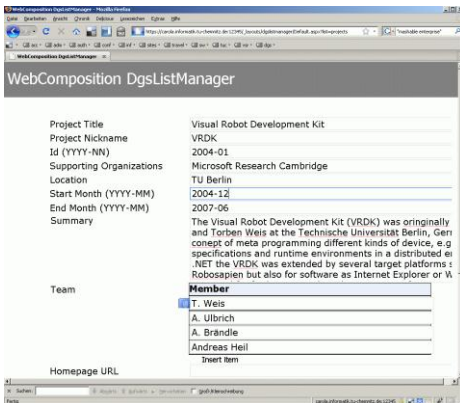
WebComposition DgsListManager - Mozilla Firefox

Datei Bearbeiten Ansicht Chronik Lesezeichen Extras Hilfe

https://vsnde.informatik.tu-chemnitz.de:12345/_layouts/dgslistmanager/Default.aspx?list=projects

"mashable enterprise"

WebComposition DgsListManager

WebComposition DgsListManager

Project Title | Visual Robot Development Kit
Project Nickname | VRDK
Id (YYYY-NN) | 2004-01
Supporting Organizations | Microsoft Research Cambridge
Location | TU Berlin
Start Month (YYYY-MM) | 2004-12
End Month (YYYY-MM) | 2007-06
Summary | The Visual Robot Development Kit (VRDK) was originally and Torben Weis at the Technische Universität Berlin, Gerr concept of meta programming different kinds of device, e.g specifications and runtime environments in a distributed er .NET the VRDK was extended by several target platforms s Robosapien but also for software as Internet Explorer or W

Team

| Member |
|---|
| T. Weis |
| A. Ulbrich |
| A. Brändle |
| Andreas Heil |

Insert item

Homepage URL

Suchen: Abwärts Aufwärts Hervorheben Groß-/Kleinschreibung

Fertig

vsnde.informatik.tu-chemnitz.de:12345